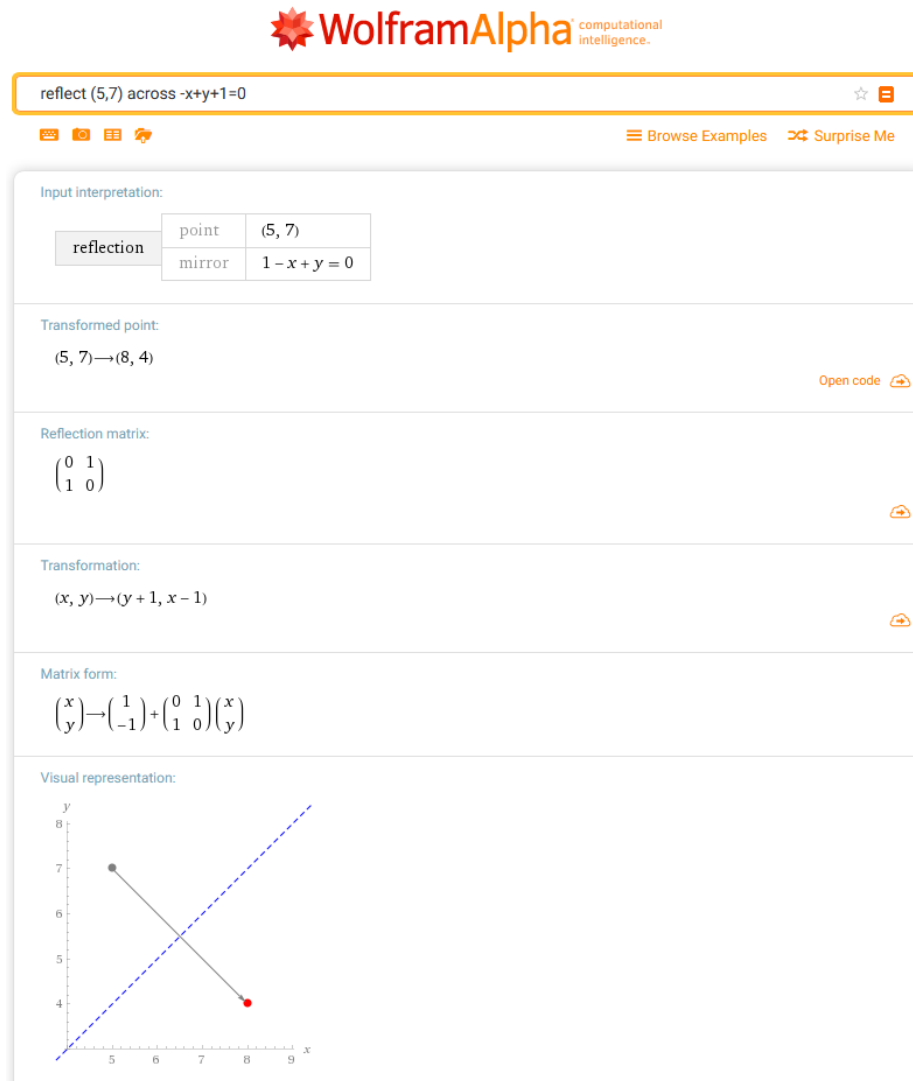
WolframAlpha computational intelligence.

reflect (5,7) across -x+y+1=0

Browse Examples   Surprise Me

Input interpretation:

| reflection | point | (5, 7) |
|---|---|---|
| | mirror | $1 - x + y = 0$ |

Transformed point:

$(5, 7) \longrightarrow (8, 4)$

Open code

Reflection matrix:

$\begin{pmatrix} 0 & 1 \\ 1 & 0 \end{pmatrix}$

Transformation:

$(x, y) \longrightarrow (y + 1, x - 1)$

Matrix form:

$\begin{pmatrix} x \\ y \end{pmatrix} \longrightarrow \begin{pmatrix} 1 \\ -1 \end{pmatrix} + \begin{pmatrix} 0 & 1 \\ 1 & 0 \end{pmatrix} \begin{pmatrix} x \\ y \end{pmatrix}$

Visual representation:

y
8
7
6
5
4
5 6 7 8 9 x